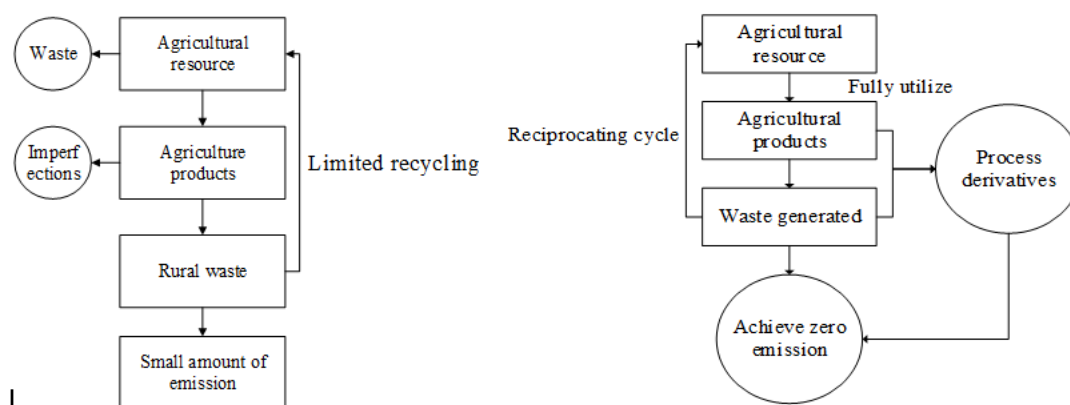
Waste

Agricultural resource

Imperf ections

Agriculture products

Limited recycling

Rural waste

Small amount of emission

Agricultural resource

Fully utilize

Reciprocating cycle

Agricultural products

Process derivatives

Waste generated

Achieve zero emission